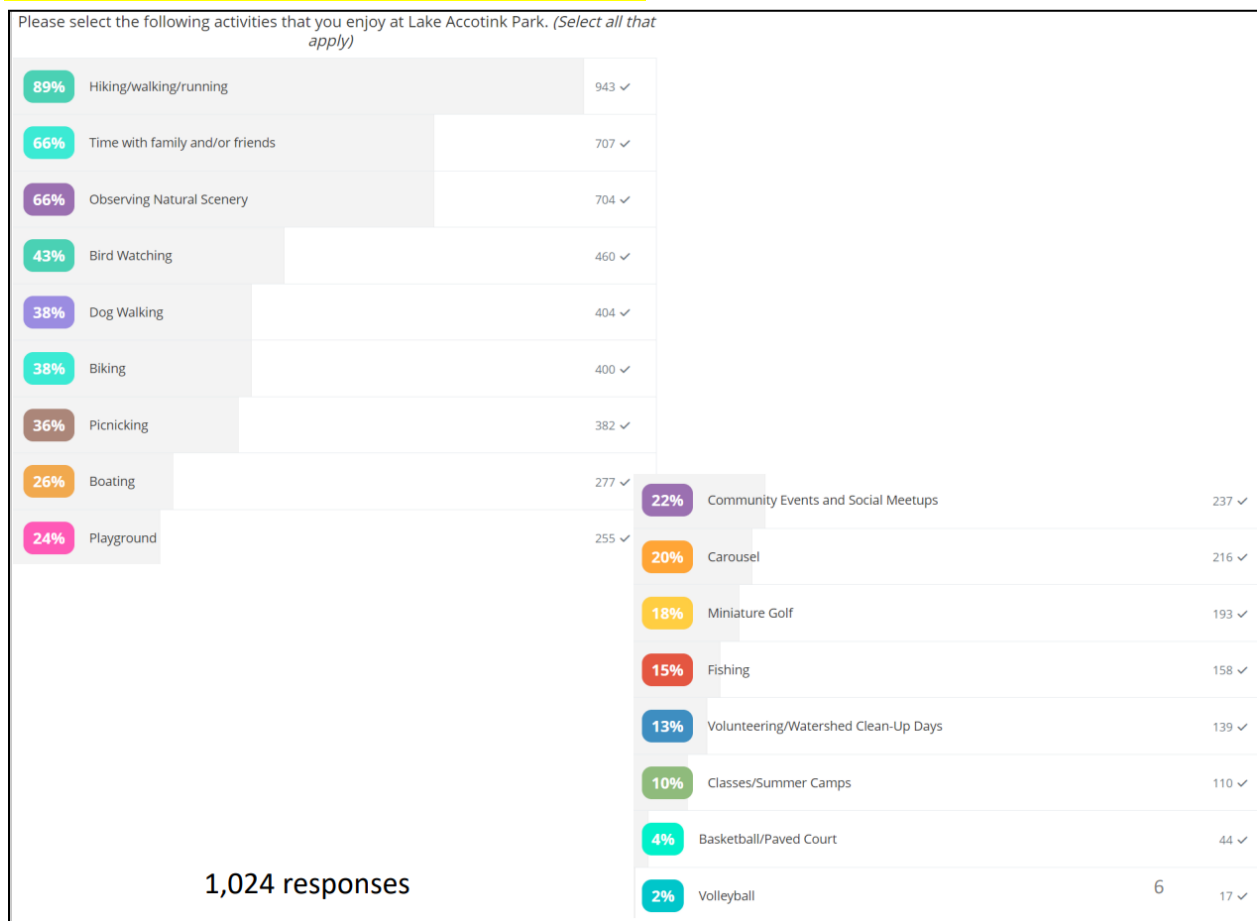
Please select the following activities that you enjoy at Lake Accotink Park. *(Select all that apply)*

| | | |
|---|---|---|
| 89% | Hiking/walking/running | 943 ✓ |
| 66% | Time with family and/or friends | 707 ✓ |
| 66% | Observing Natural Scenery | 704 ✓ |
| 43% | Bird Watching | 460 ✓ |
| 38% | Dog Walking | 404 ✓ |
| 38% | Biking | 400 ✓ |
| 36% | Picnicking | 382 ✓ |
| 26% | Boating | 277 ✓ |
| 24% | Playground | 255 ✓ |

| | | |
|---|---|---|
| 22% | Community Events and Social Meetups | 237 ✓ |
| 20% | Carousel | 216 ✓ |
| 18% | Miniature Golf | 193 ✓ |
| 15% | Fishing | 158 ✓ |
| 13% | Volunteering/Watershed Clean-Up Days | 139 ✓ |
| 10% | Classes/Summer Camps | 110 ✓ |
| 4% | Basketball/Paved Court | 44 ✓ |
| 2% | Volleyball | 17 ✓ |

1,024 responses

6